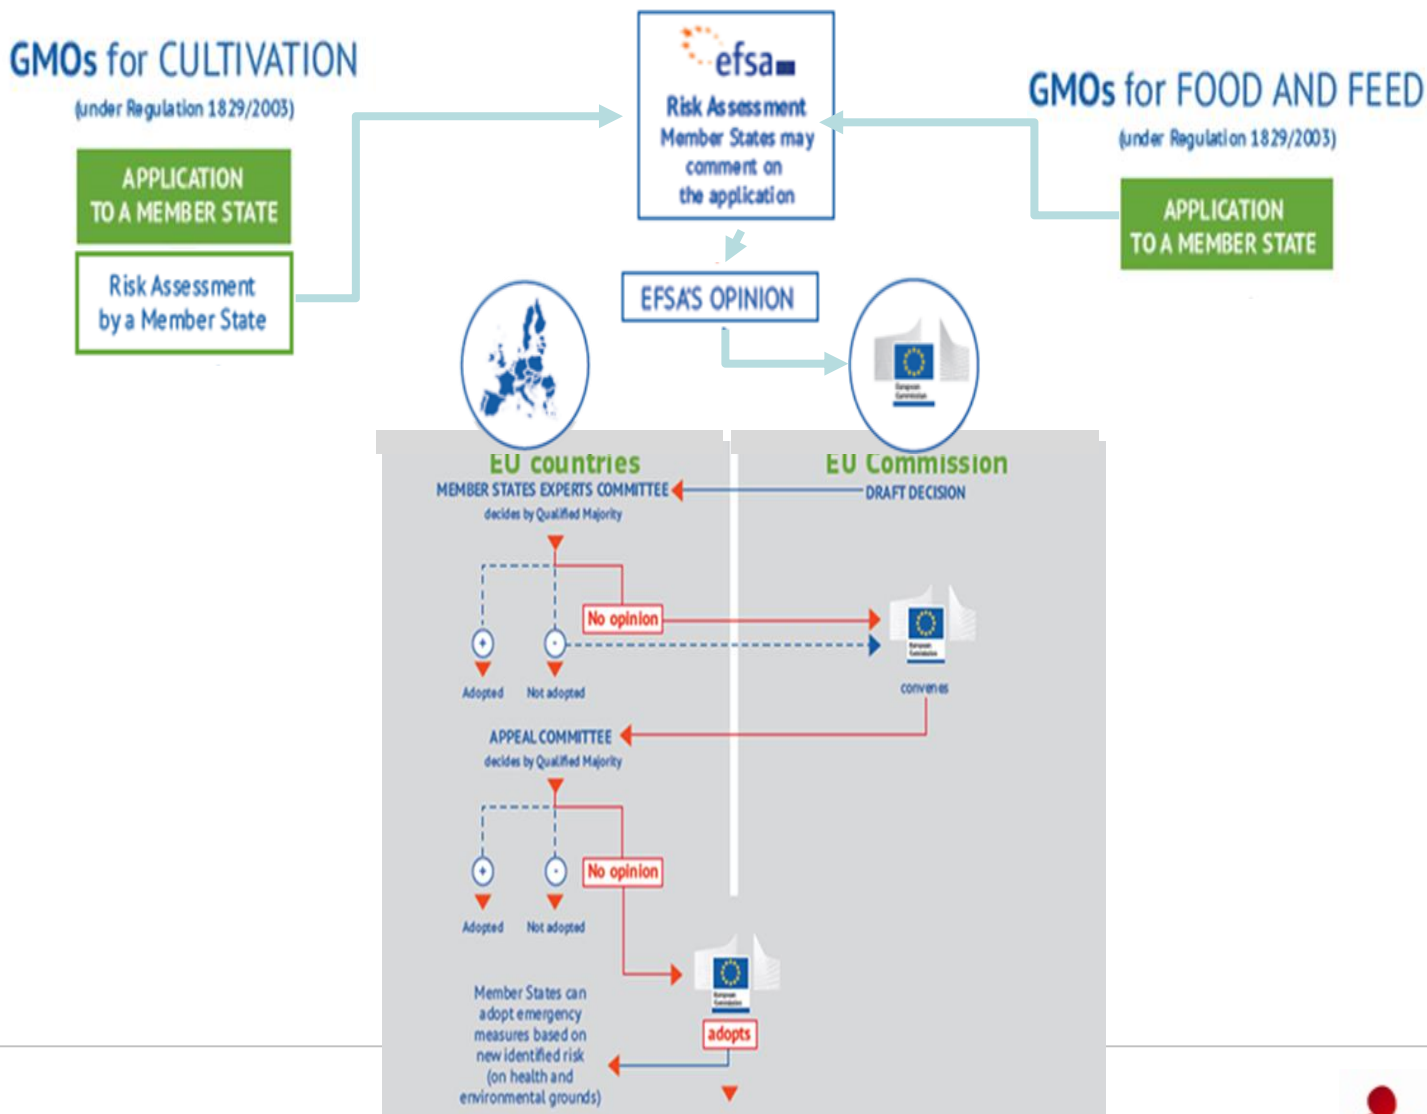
GMOs for CULTIVATION
(under Regulation 1829/2003)

APPLICATION TO A MEMBER STATE

Risk Assessment by a Member State

efsa

Risk Assessment Member States may comment on the application

GMOs for FOOD AND FEED
(under Regulation 1829/2003)

APPLICATION TO A MEMBER STATE

EFSA'S OPINION

EU countries

EU Commission

MEMBER STATES EXPERTS COMMITTEE
decides by Qualified Majority

DRAFT DECISION

No opinion

+ Adopted

- Not adopted

convenes

APPEAL COMMITTEE
decides by Qualified Majority

No opinion

+ Adopted

- Not adopted

Member States can adopt emergency measures based on new identified risk (on health and environmental grounds)

adopts